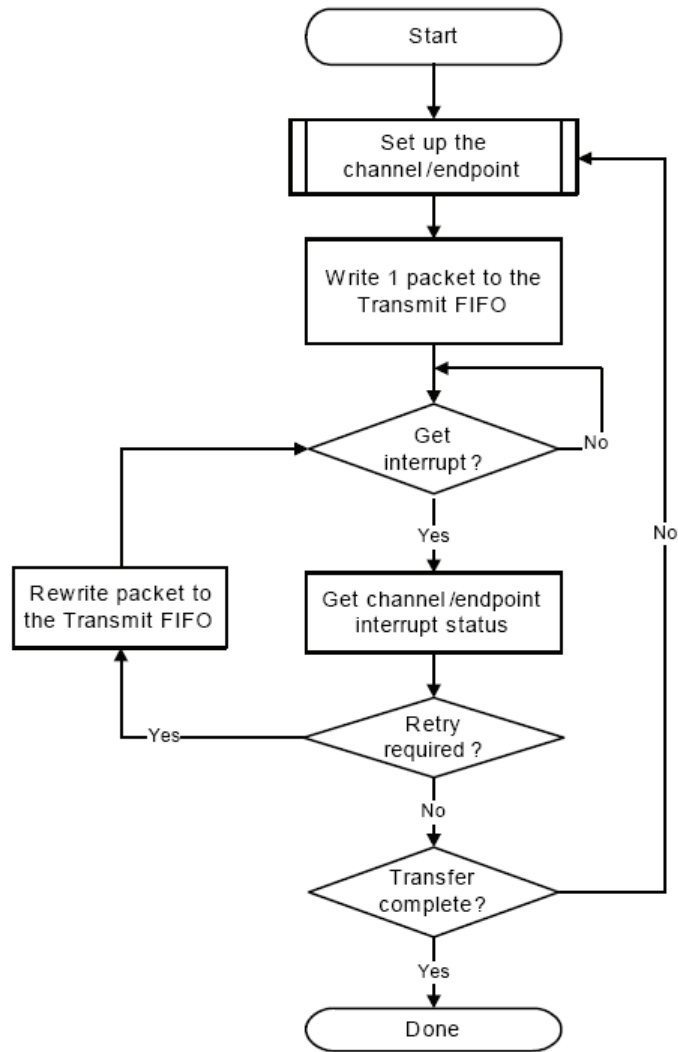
Start

Set up the channel /endpoint

Write 1 packet to the Transmit FIFO

Get interrupt ?

No

Yes

Get channel /endpoint interrupt status

Rewrite packet to the Transmit FIFO

Retry required ?

Yes

No

Transfer complete?

No

Yes

Done